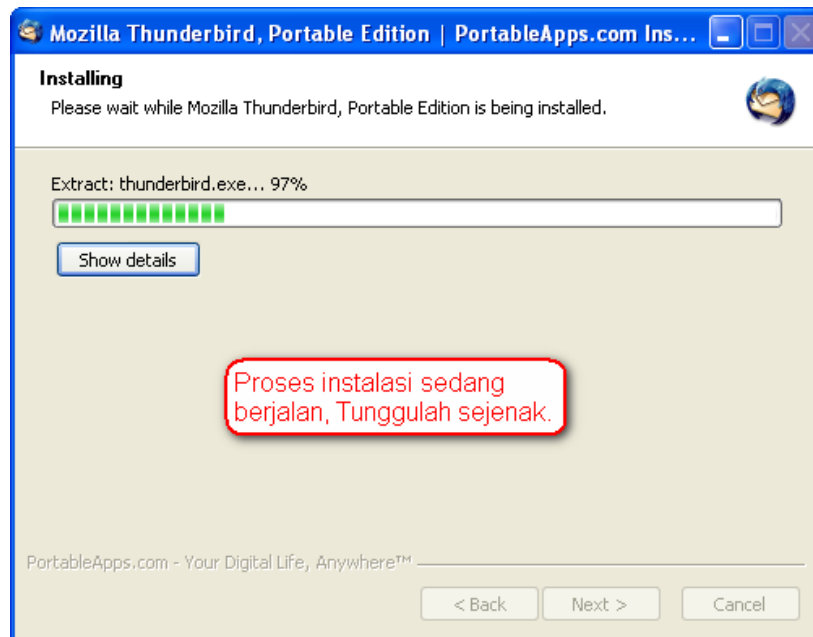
Mozilla Thunderbird, Portable Edition | PortableApps.com Ins...

Installing

Please wait while Mozilla Thunderbird, Portable Edition is being installed.

Extract: thunderbird.exe... 97%

Show details

Proses instalasi sedang berjalan, Tunggulah sejenak.

PortableApps.com - Your Digital Life, Anywhere™

< Back

Next >

Cancel